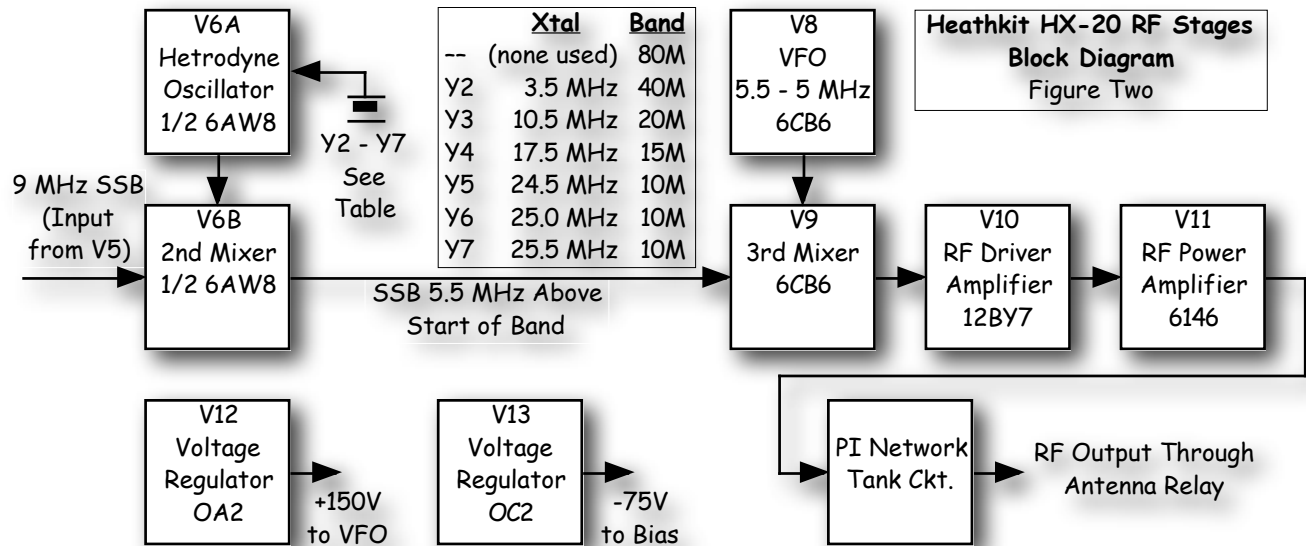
V6A
Hetrodyne
Oscillator
1/2 6AW8

| | Xtal | Band |
|---|---|---|
| -- | (none used) | 80M |
| Y2 | 3.5 MHz | 40M |
| Y3 | 10.5 MHz | 20M |
| Y4 | 17.5 MHz | 15M |
| Y5 | 24.5 MHz | 10M |
| Y6 | 25.0 MHz | 10M |
| Y7 | 25.5 MHz | 10M |

V8
VFO
5.5 - 5 MHz
6CB6

Heathkit HX-20 RF Stages
Block Diagram
Figure Two

Y2 - Y7
See
Table

9 MHz SSB
(Input
from V5)

V6B
2nd Mixer
1/2 6AW8

SSB 5.5 MHz Above
Start of Band

V9
3rd Mixer
6CB6

V10
RF Driver
Amplifier
12BY7

V11
RF Power
Amplifier
6146

V12
Voltage
Regulator
OA2

+150V
to VFO

V13
Voltage
Regulator
OC2

-75V
to Bias

PI Network
Tank Ckt.

RF Output Through
Antenna Relay